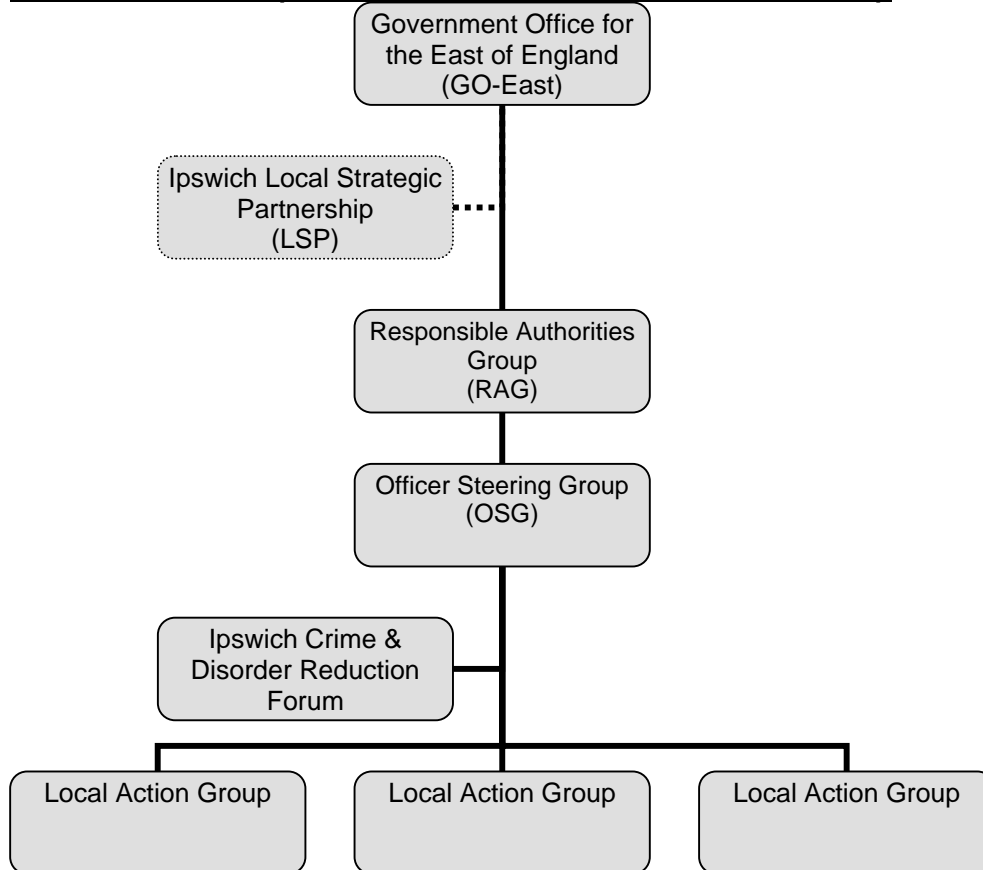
Government Office for the East of England (GO-East)

Ipswich Local Strategic Partnership (LSP)

Responsible Authorities Group (RAG)

Officer Steering Group (OSG)

Ipswich Crime & Disorder Reduction Forum

Local Action Group

Local Action Group

Local Action Group